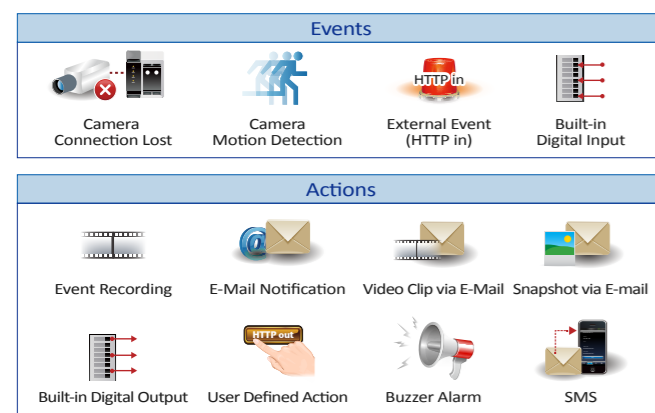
Events

Camera Connection Lost

Camera Motion Detection

HTTP in

External Event (HTTP in)

Built-in Digital Input

Actions

Event Recording

E-Mail Notification

Video Clip via E-Mail

Snapshot via E-mail

Built-in Digital Output

HTTP out

User Defined Action

Buzzer Alarm

SMS